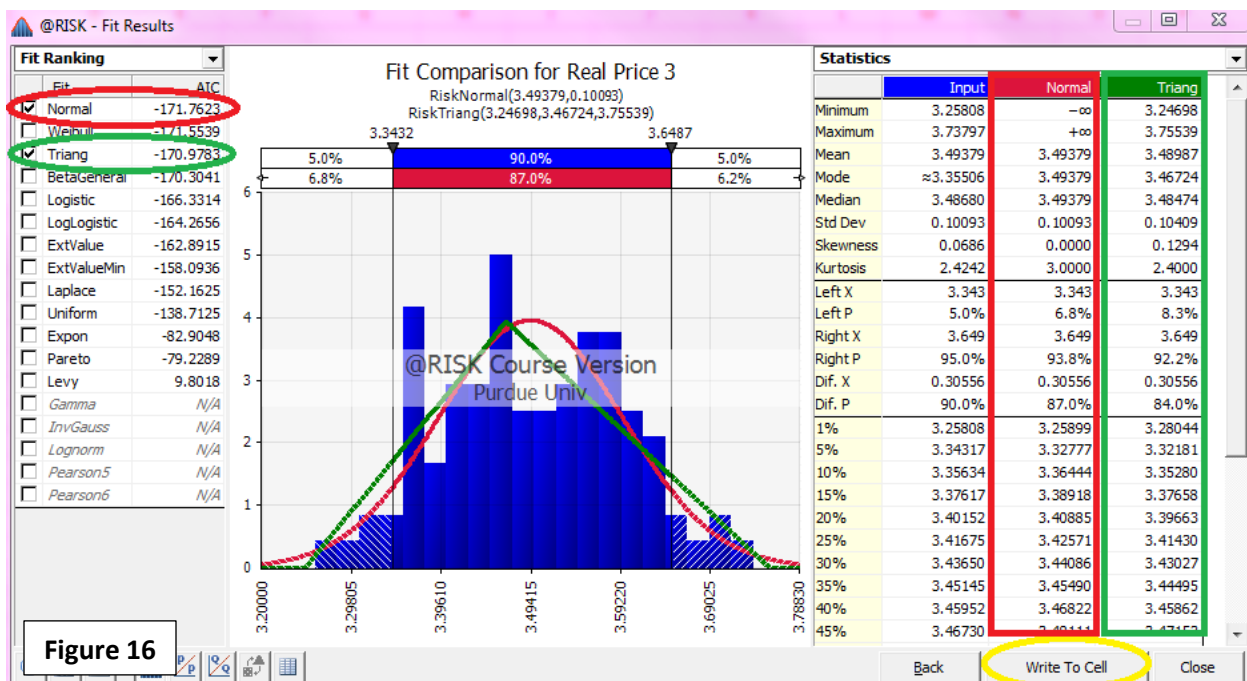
@RISK - Fit Results

Fit Ranking

| Fit | AIC |
|---|---|
| Normal | -171.7623 |
| Weibull | -171.5539 |
| Triang | -170.9783 |
| BetaGeneral | -170.3041 |
| Logistic | -166.3314 |
| LogLogistic | -164.2656 |
| ExtValue | -162.8915 |
| ExtValueMin | -158.0936 |
| Laplace | -152.1625 |
| Uniform | -138.7125 |
| Expon | -82.9048 |
| Pareto | -79.2289 |
| Levy | 9.8018 |
| Gamma | N/A |
| InvGauss | N/A |
| Lognorm | N/A |
| Pearson5 | N/A |
| Pearson6 | N/A |

Fit Comparison for Real Price 3
RiskNormal(3.49379,0.10093)
RiskTriang(3.24698,3.46724,3.75539)

3.3432 3.6487
5.0% 90.0% 5.0%
6.8% 87.0% 6.2%

6 5 4 3 2 1 0

@RISK Course Version
Purdue Univ

3.20000 3.29805 3.39610 3.49415 3.59220 3.69025 3.78830

Statistics

| | Input | Normal | Triang |
|---|---|---|---|
| Minimum | 3.25808 | −∞ | 3.24698 |
| Maximum | 3.73797 | +∞ | 3.75539 |
| Mean | 3.49379 | 3.49379 | 3.48987 |
| Mode | ≈3.35506 | 3.49379 | 3.46724 |
| Median | 3.48680 | 3.49379 | 3.48474 |
| Std Dev | 0.10093 | 0.10093 | 0.10409 |
| Skewness | 0.0686 | 0.0000 | 0.1294 |
| Kurtosis | 2.4242 | 3.0000 | 2.4000 |
| Left X | 3.343 | 3.343 | 3.343 |
| Left P | 5.0% | 6.8% | 8.3% |
| Right X | 3.649 | 3.649 | 3.649 |
| Right P | 95.0% | 93.8% | 92.2% |
| Dif. X | 0.30556 | 0.30556 | 0.30556 |
| Dif. P | 90.0% | 87.0% | 84.0% |
| 1% | 3.25808 | 3.25899 | 3.28044 |
| 5% | 3.34317 | 3.32777 | 3.32181 |
| 10% | 3.35634 | 3.36444 | 3.35280 |
| 15% | 3.37617 | 3.38918 | 3.37658 |
| 20% | 3.40152 | 3.40885 | 3.39663 |
| 25% | 3.41675 | 3.42571 | 3.41430 |
| 30% | 3.43650 | 3.44086 | 3.43027 |
| 35% | 3.45145 | 3.45490 | 3.44495 |
| 40% | 3.45952 | 3.46822 | 3.45862 |
| 45% | 3.46730 | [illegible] | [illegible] |

Figure 16

Back Write To Cell Close